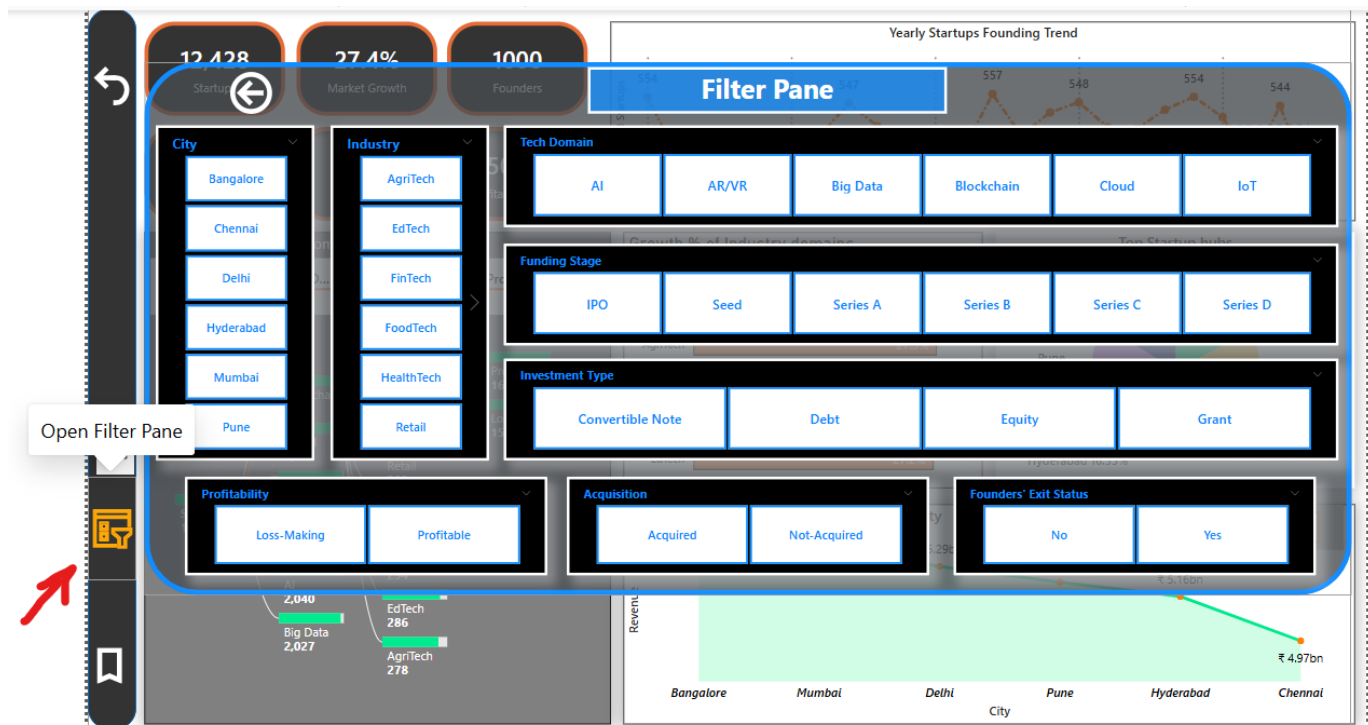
12,428
Startups

27.4%
Market Growth

1000
Founders

Yearly Startups Founding Trend

553 547 557 548 554 544

Filter Pane

City
Bangalore
Chennai
Delhi
Hyderabad
Mumbai
Pune

Industry
AgriTech
EdTech
FinTech
FoodTech
HealthTech
Retail

Tech Domain
AI
AR/VR
Big Data
Blockchain
Cloud
IoT

Funding Stage
IPO
Seed
Series A
Series B
Series C
Series D

Investment Type
Convertible Note
Debt
Equity
Grant

Open Filter Pane

Profitability
Loss-Making
Profitable

Acquisition
Acquired
Not-Acquired

Founders' Exit Status
No
Yes

AI
2,040
Big Data
2,027

EdTech
286
AgriTech
278

Revenue
₹ 5.16bn
₹ 4.97bn

Bangalore
Mumbai
Delhi
Pune
Hyderabad
Chennai
City